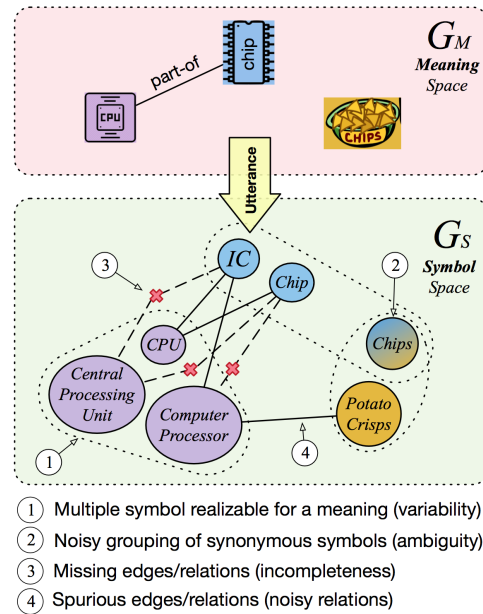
$G_M$
Meaning
Space

CPU
part-of
chip
CHIPS

Utterance

$G_S$
Symbol
Space

3
2
IC
Chip
CPU
Chips
Central Processing Unit
Computer Processor
Potato Crisps
1
4

1 Multiple symbol realizable for a meaning (variability)
2 Noisy grouping of synonymous symbols (ambiguity)
3 Missing edges/relations (incompleteness)
4 Spurious edges/relations (noisy relations)